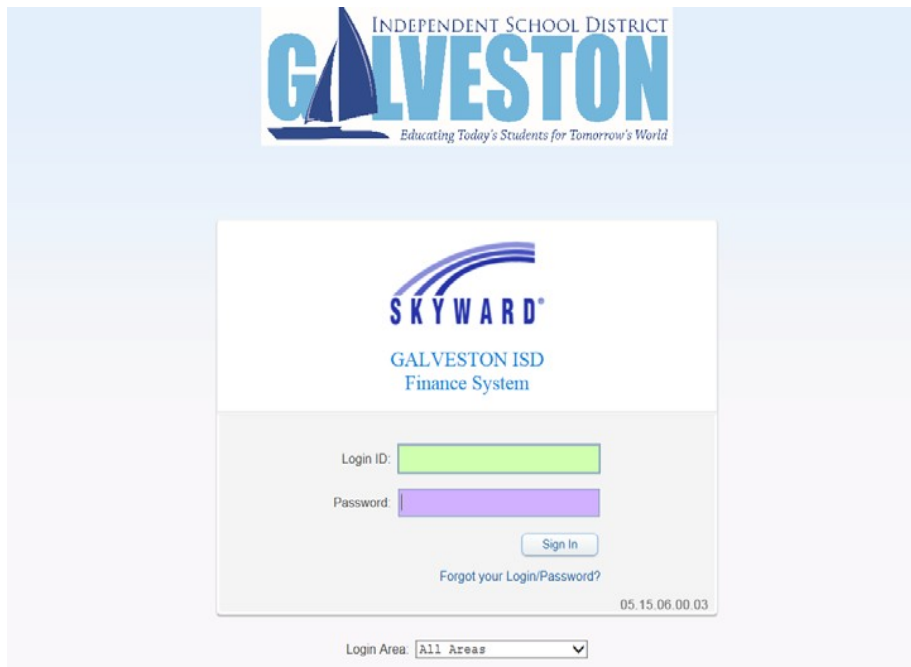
INDEPENDENT SCHOOL DISTRICT
GALVESTON
Educating Today's Students for Tomorrow's World

SKYWARD®

GALVESTON ISD
Finance System

Login ID:
Password:
Sign In
Forgot your Login/Password?
05.15.06.00.03

Login Area: All Areas